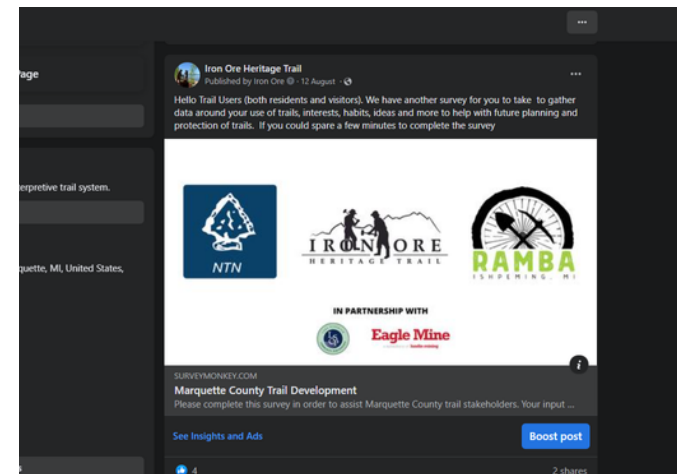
···

Page

erpretive trail system.

quette, MI, United States,

Iron Ore Heritage Trail
Published by Iron Ore · 12 August ·

···

Hello Trail Users (both residents and visitors). We have another survey for you to take to gather data around your use of trails, interests, habits, ideas and more to help with future planning and protection of trails. If you could spare a few minutes to complete the survey

NTN

IRON ORE
HERITAGE TRAIL

RAMBA
ISHPEMING, MI

IN PARTNERSHIP WITH

Eagle Mine

SURVEYMONKEY.COM
Marquette County Trail Development
Please complete this survey in order to assist Marquette County trail stakeholders. Your input ...

See Insights and Ads

Boost post

4

2 shares